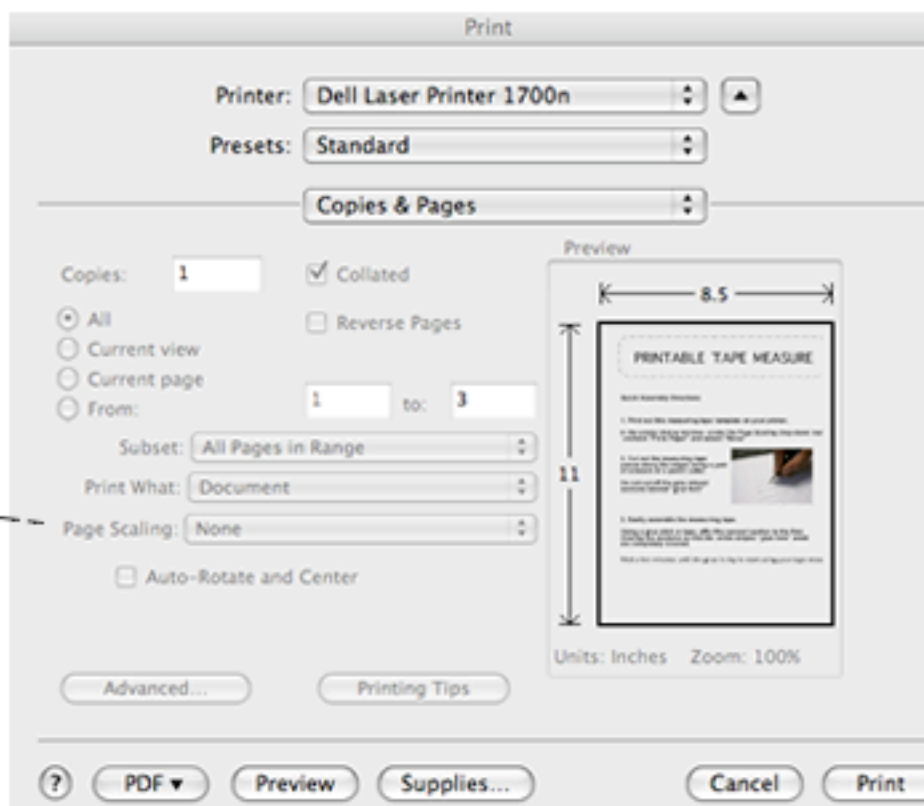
Print

Printer: Dell Laser Printer 1700n

Presets: Standard

Copies & Pages

Preview

Copies: 1

Collated

All

Reverse Pages

Current view

Current page

From: 1 to: 3

Subset: All Pages in Range

Print What: Document

Page Scaling: None

Auto-Rotate and Center

8.5

11

PRINTABLE TAPE MEASURE

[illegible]

Units: Inches Zoom: 100%

Advanced...

Printing Tips

?

PDF ▾

Preview

Supplies...

Cancel

Print